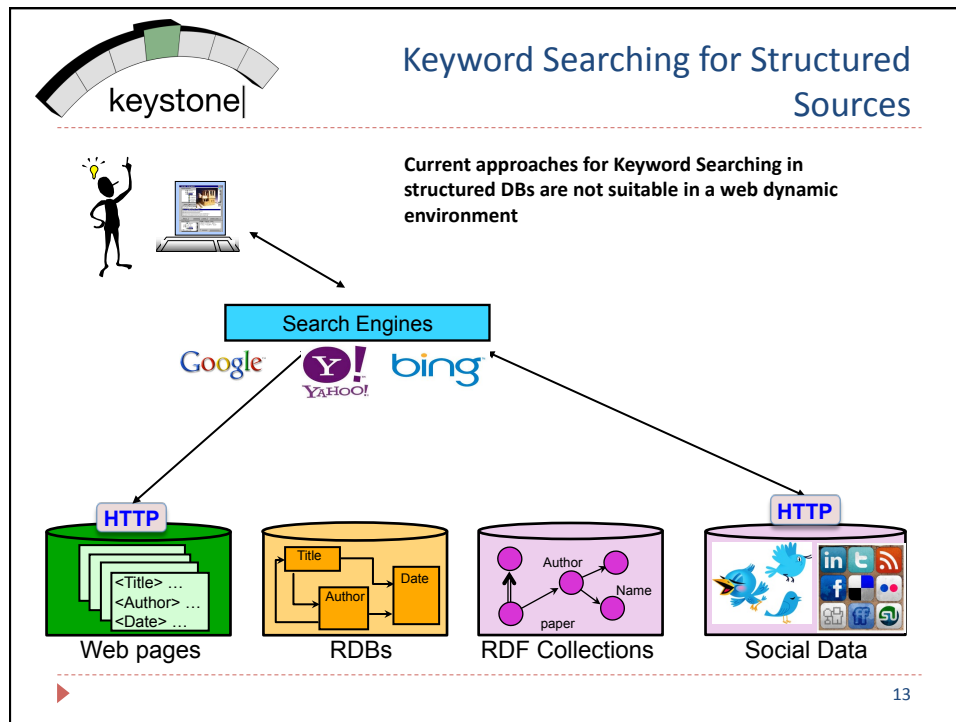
keystone|

Keyword Searching for Structured Sources

Current approaches for Keyword Searching in structured DBs are not suitable in a web dynamic environment

Search Engines

Google YAHOO! bing

HTTP

<Title> …
<Author> …
<Date> …

Web pages

Title
Author
Date

RDBs

Author
Name
paper

RDF Collections

HTTP

Social Data

13